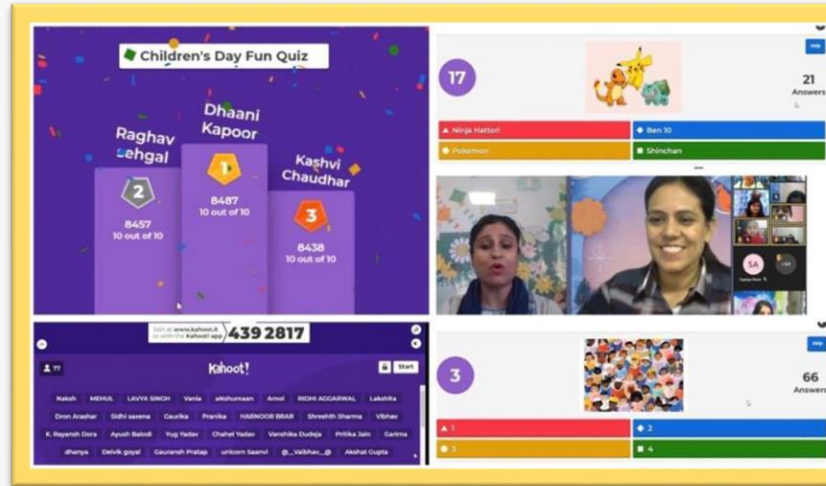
Children's Day Fun Quiz

Raghav Sehgal
2
8457
10 out of 10

Dhaani Kapoor
1
8487
10 out of 10

Kashvi Chaudhar
3
8438
10 out of 10

17
21
Answers
Ninja Hattori
Ben 10
Pokemon
Shinchan

SA

Join at www.kahoot.it or with the Kahoot! app
439 2817

77
Kahoot!
Start

Naksh MEHUL LAVYA SINGH Vania aNshumaan Amol RIDHI AGGARWAL Lakshita
Dron Arashar Sidhi saxena Gaurika Pranika HARNOOR BRAR Shreshth Sharma Vibhav
K. Rayansh Dora Ayush Balodi Yug Yadav Chahel Yadav Vanshika Dudeja Pritika Jain Garima
dhanya Delvik goyal Gauransh Pratap unicorn Saanvi @_Vaibhav_@ Akshat Gupta

3
66
Answers
1
2
3
4